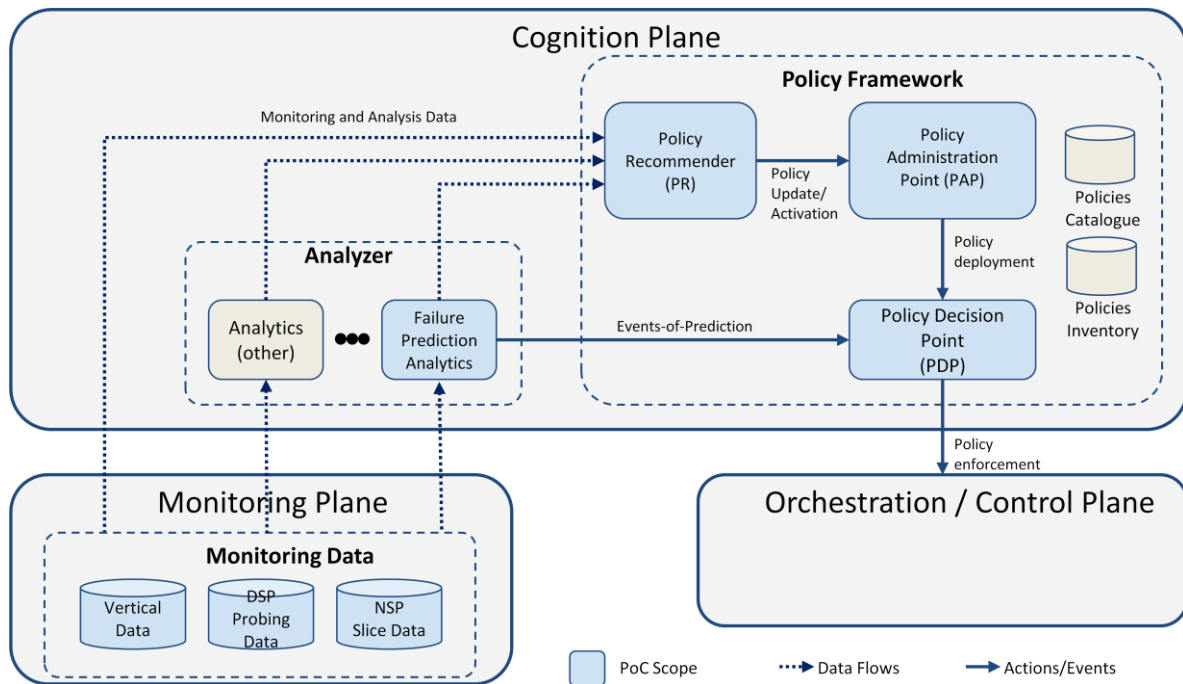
Cognition Plane

Policy Framework

Monitoring and Analysis Data

Policy Recommender (PR)

Policy Update/ Activation

Policy Administration Point (PAP)

Policies Catalogue

Policy deployment

Policies Inventory

Analyzer

Analytics (other)

Failure Prediction Analytics

Events-of-Prediction

Policy Decision Point (PDP)

Policy enforcement

Monitoring Plane

Orchestration / Control Plane

Monitoring Data

Vertical Data

DSP Probing Data

NSP Slice Data

PoC Scope

Data Flows

Actions/Events